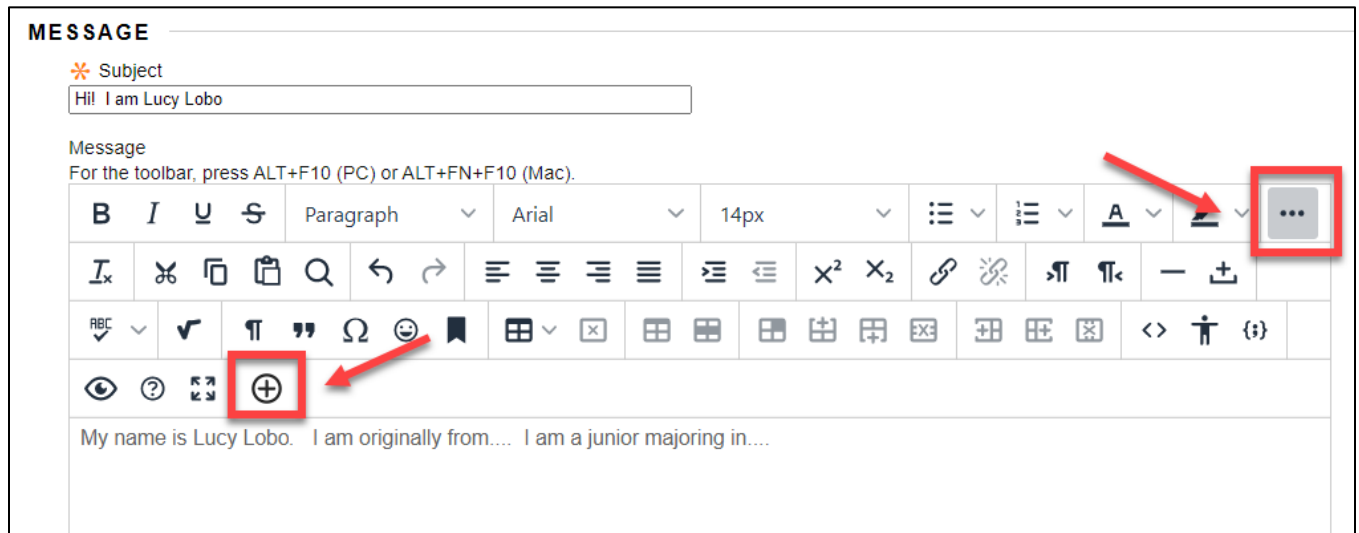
MESSAGE

* Subject

Hi!  I am Lucy Lobo

Message
For the toolbar, press ALT+F10 (PC) or ALT+FN+F10 (Mac).

B I U S Paragraph Arial 14px A

$X^2$ $X_2$

My name is Lucy Lobo.  I am originally from....  I am a junior majoring in....